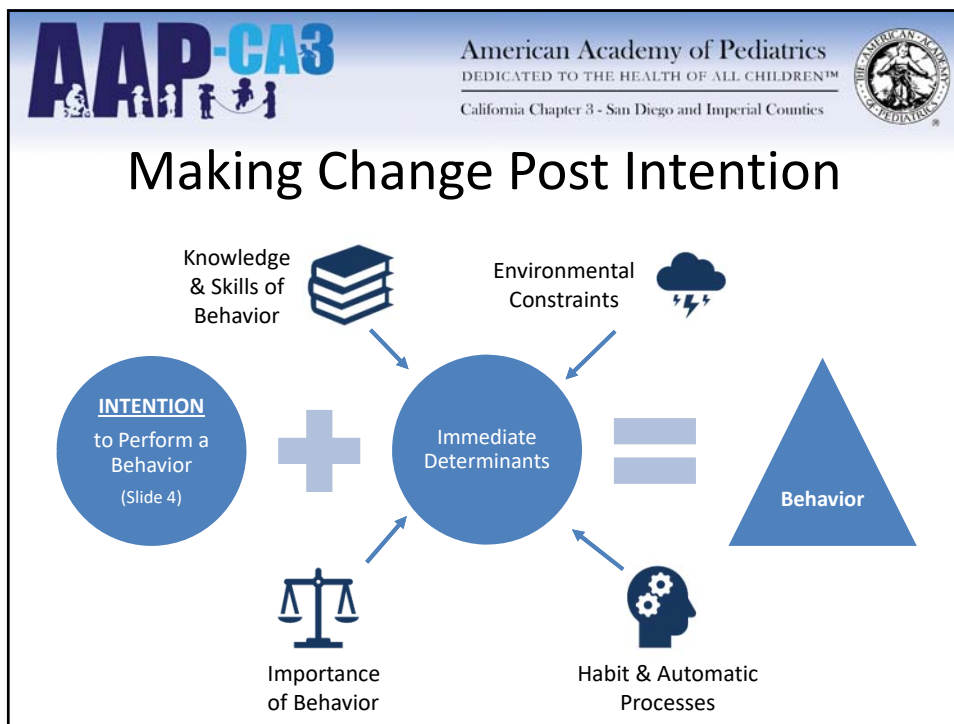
AAP-CA3

American Academy of Pediatrics
DEDICATED TO THE HEALTH OF ALL CHILDREN™
California Chapter 3 - San Diego and Imperial Counties

THE AMERICAN ACADEMY OF PEDIATRICS

Making Change Post Intention

Knowledge & Skills of Behavior

Environmental Constraints

INTENTION to Perform a Behavior (Slide 4)

Immediate Determinants

Behavior

Importance of Behavior

Habit & Automatic Processes